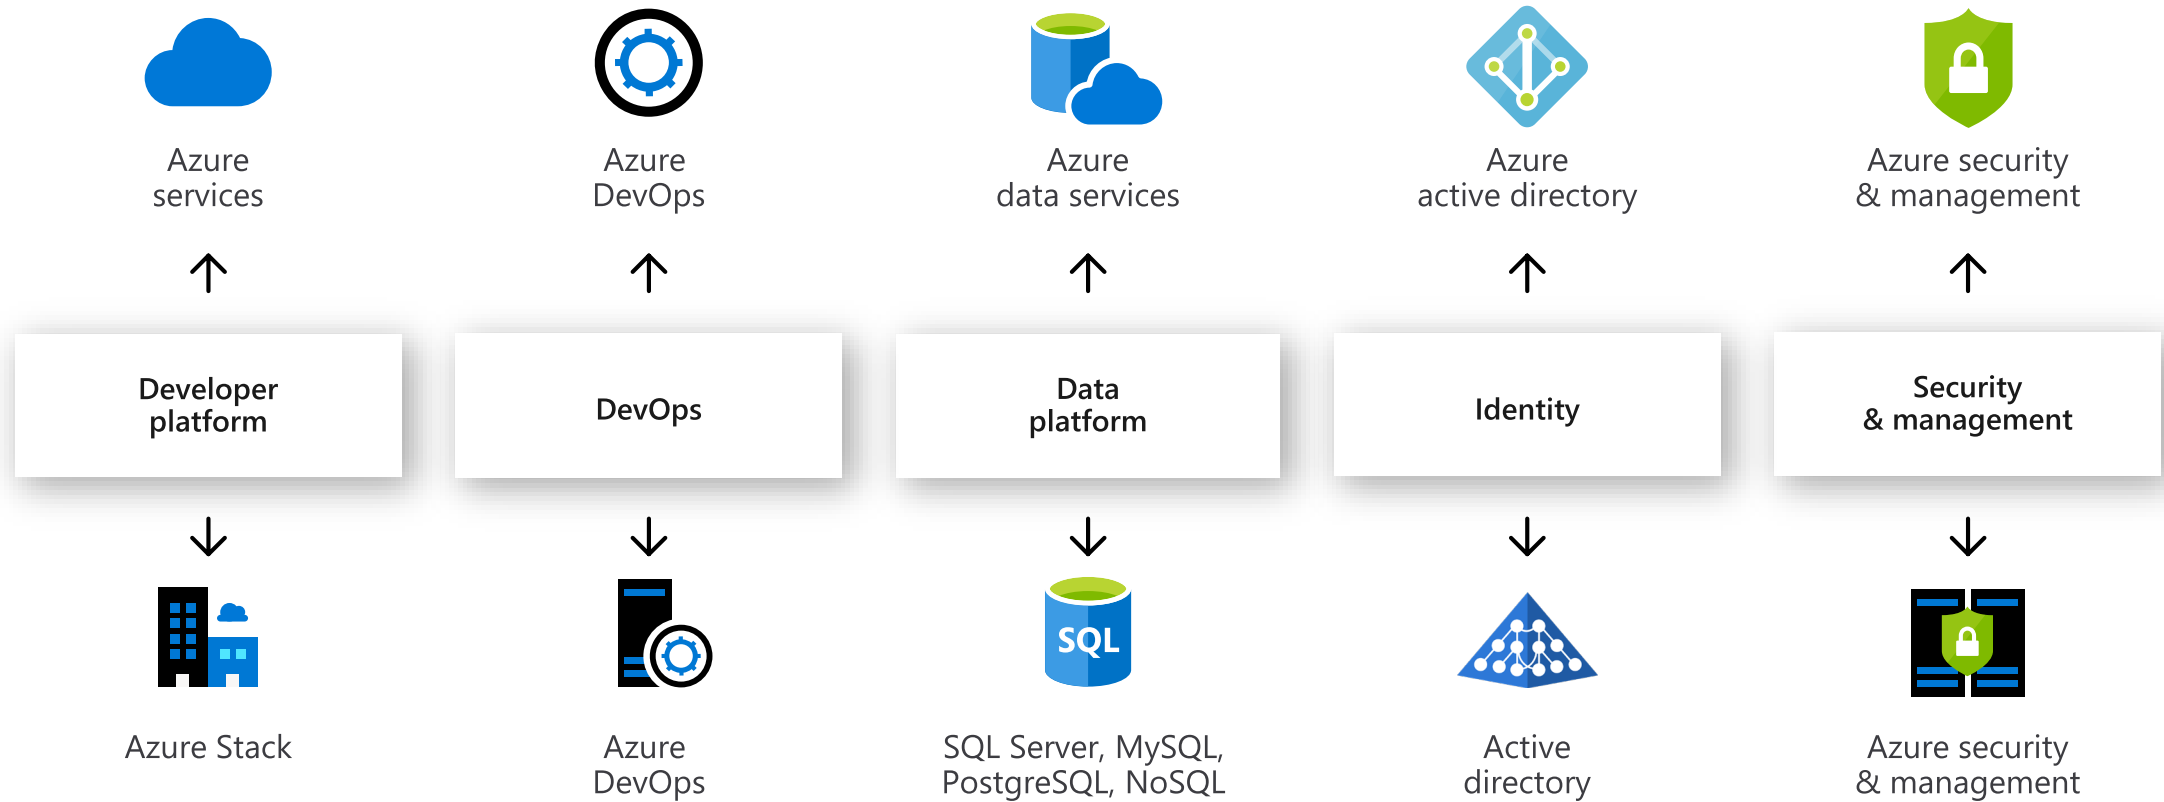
Azure services

Azure DevOps

Azure data services

Azure active directory

Azure security & management

Developer platform

DevOps

Data platform

Identity

Security & management

SQL

Azure Stack

Azure DevOps

SQL Server, MySQL, PostgreSQL, NoSQL

Active directory

Azure security & management